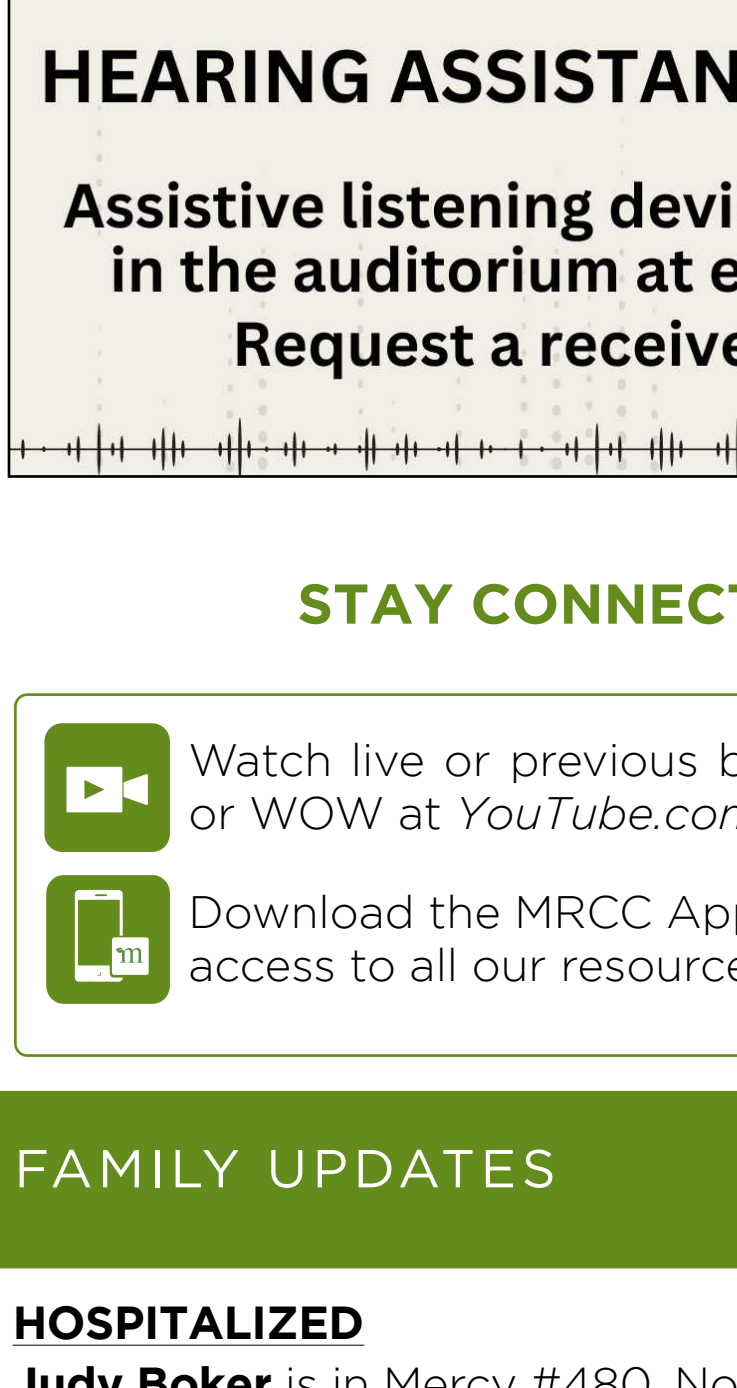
HEARING ASSISTAN

Assistive listening devi in the auditorium at e Request a receive

STAY CONNEC

Watch live or previous b or WOW at *YouTube.con*

Download the MRCC Ap access to all our resource

FAMILY UPDATES

HOSPITALIZED

Judy Boker is in Mercy #480 No